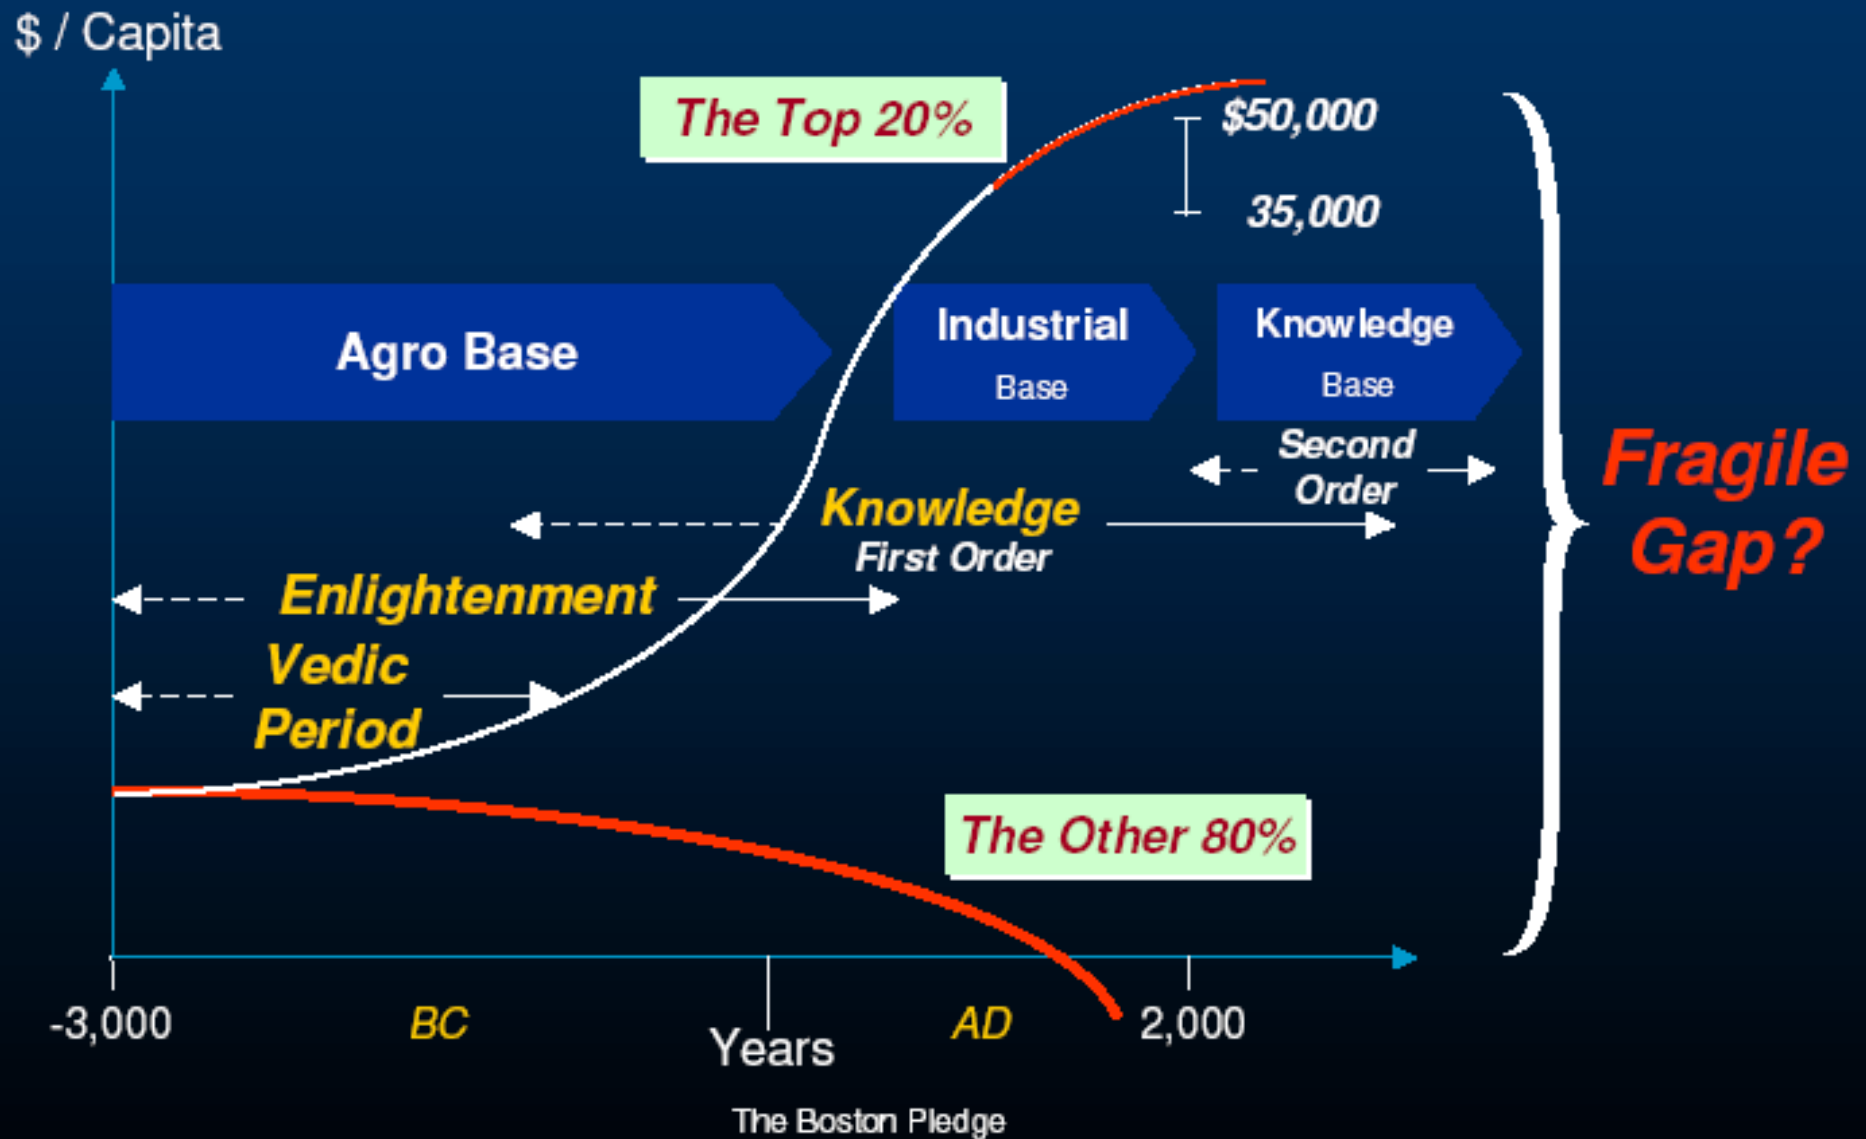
$ / Capita

The Top 20%

$50,000

35,000

Agro Base

Industrial Base

Knowledge Base

Second Order

Knowledge First Order

Enlightenment

Vedic Period

Fragile Gap?

The Other 80%

-3,000

BC

Years

AD

2,000

The Boston Pledge